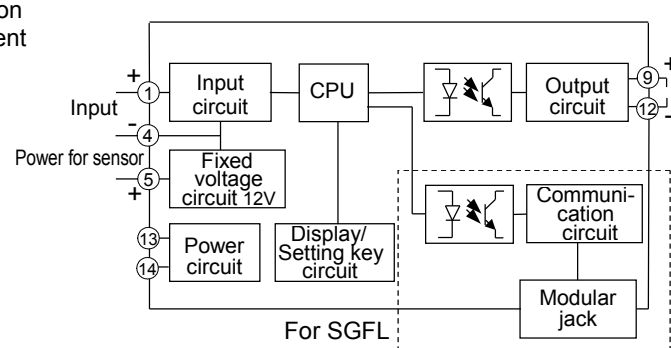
on
ent

+
Input
-
Power for sensor
+

1
4
5
13
14

Input circuit

CPU

Output circuit

9
12
+
-

Fixed voltage circuit 12V

Communication circuit

Power circuit

Display/ Setting key circuit

Modular jack

For SGFL